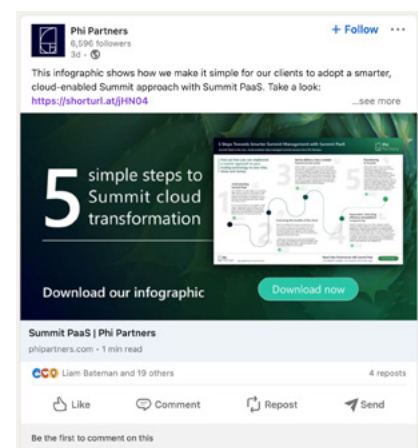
Phi Partners
6,596 followers
3d •

+ Follow ···

This infographic shows how we make it simple for our clients to adopt a smarter, cloud-enabled Summit approach with Summit PaaS. Take a look: https://shorturl.at/jHN04 ...see more

5 simple steps to Summit cloud transformation

Download our infographic

Download now

Summit PaaS | Phi Partners
phipartners.com • 1 min read

Liam Bateman and 19 others

4 reposts

Like Comment Repost Send

Be the first to comment on this